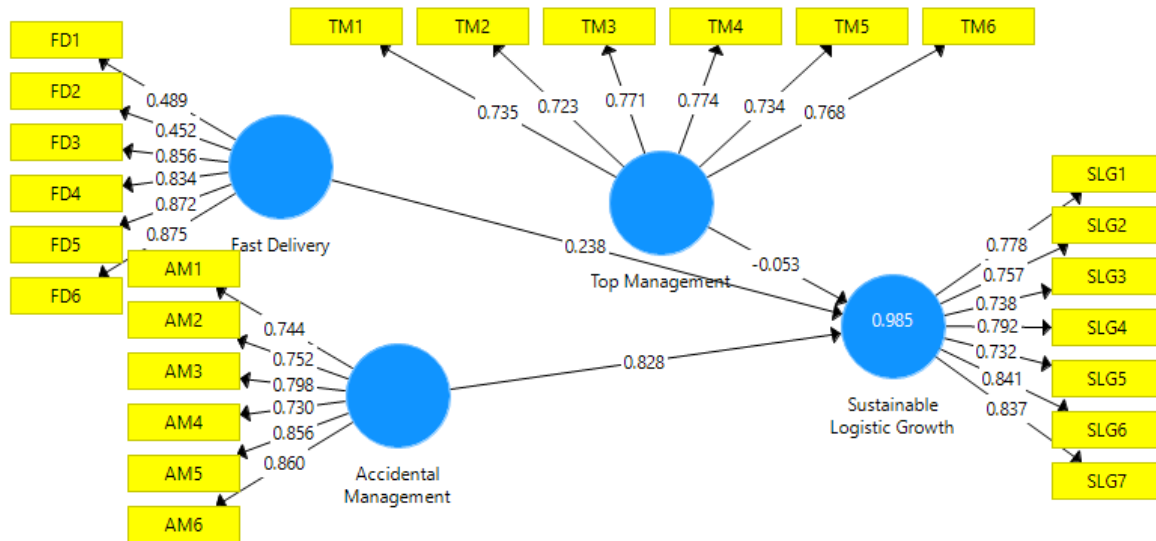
TM1
TM2
TM3
TM4
TM5
TM6

0.735
0.723
0.771
0.774
0.734
0.768

FD1
FD2
FD3
FD4
FD5
FD6

0.489
0.452
0.856
0.834
0.872
0.875

Fast Delivery

0.238

Top Management

-0.053

AM1
AM2
AM3
AM4
AM5
AM6

0.744
0.752
0.798
0.730
0.856
0.860

Accidental Management

0.828

0.985

Sustainable Logistic Growth

0.778
0.757
0.738
0.792
0.732
0.841
0.837

SLG1
SLG2
SLG3
SLG4
SLG5
SLG6
SLG7